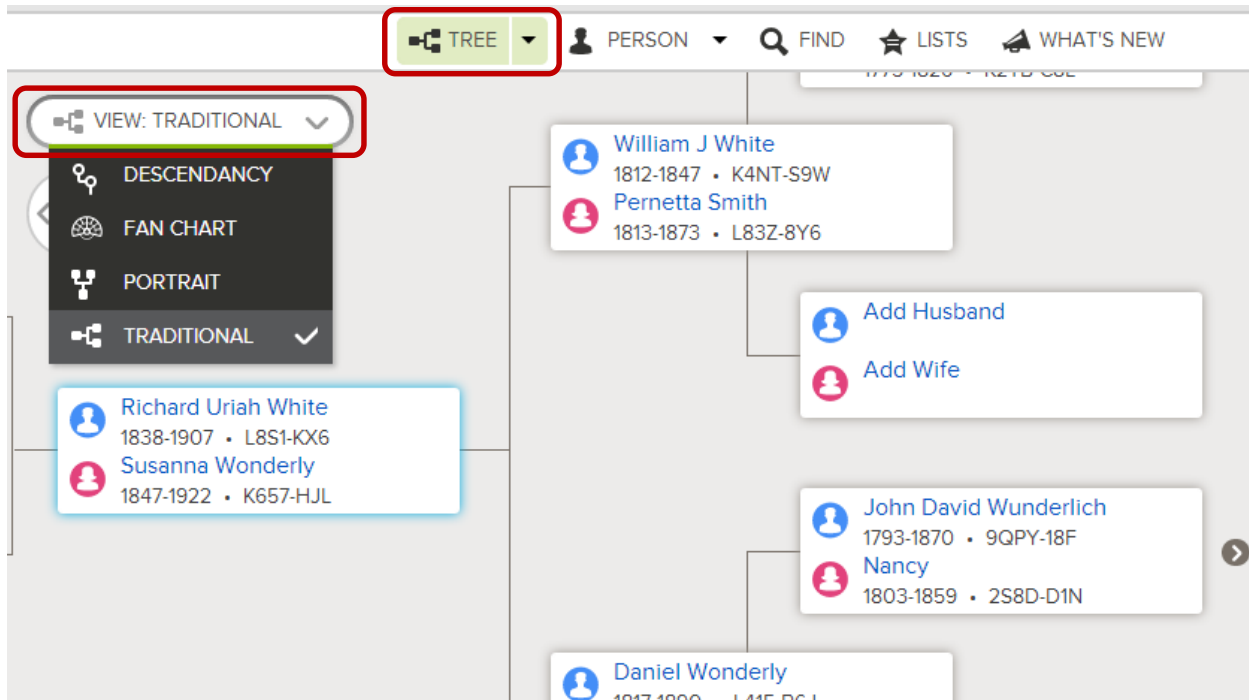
TREE PERSON FIND LISTS WHAT'S NEW

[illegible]

VIEW: TRADITIONAL

DESCENDANCY
FAN CHART
PORTRAIT
TRADITIONAL

William J White
1812-1847 • K4NT-S9W
Pernetta Smith
1813-1873 • L83Z-8Y6

Add Husband
Add Wife

Richard Uriah White
1838-1907 • L8S1-KX6
Susanna Wonderly
1847-1922 • K657-HJL

John David Wunderlich
1793-1870 • 9QPY-18F
Nancy
1803-1859 • 2S8D-D1N

Daniel Wonderly
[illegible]